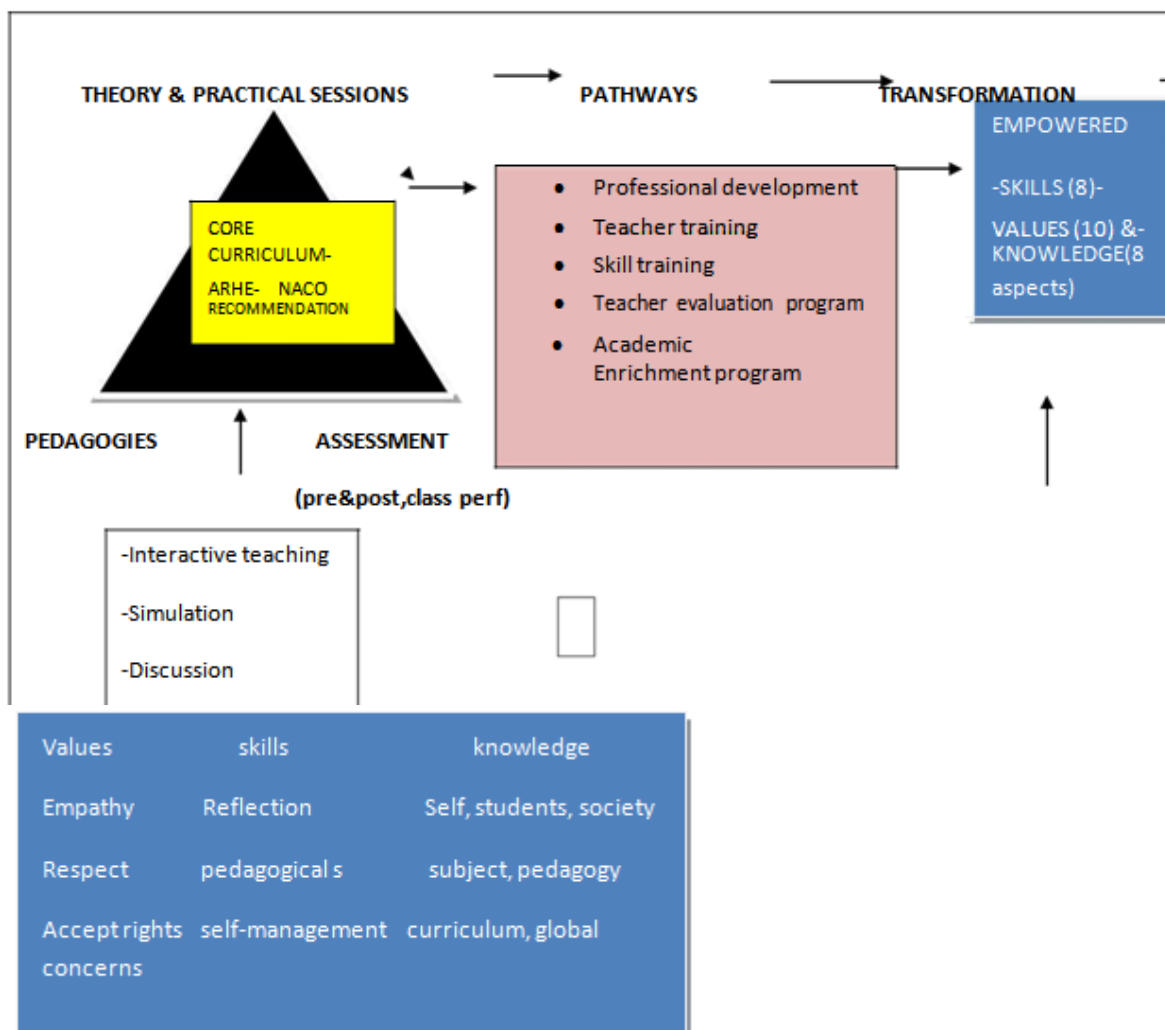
THEORY & PRACTICAL SESSIONS

PATHWAYS

TRANSFORMATION

CORE CURRICULUM-

ARHE- NACO RECOMMENDATION

- Professional development
- Teacher training
- Skill training
- Teacher evaluation program
- Academic Enrichment program

EMPOWERED

-SKILLS (8)-

VALUES (10) &-KNOWLEDGE(8 aspects)

PEDAGOGIES

ASSESSMENT

(pre&post,class perf)

-Interactive teaching

-Simulation

-Discussion

| Values | skills | knowledge |
|---|---|---|
| Empathy | Reflection | Self, students, society |
| Respect | pedagogical s | subject, pedagogy |
| Accept rights concerns | self-management | curriculum, global |